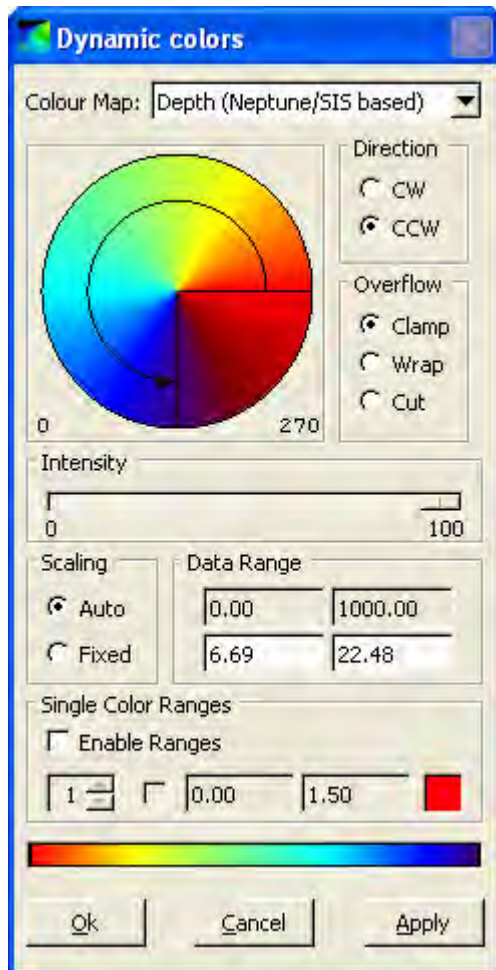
Dynamic colors

Colour Map: Depth (Neptune/SIS based)

Direction
CW
CCW

Overflow
Clamp
Wrap
Cut

0
270

Intensity
0
100

Scaling
Auto
Fixed

Data Range
0.00
1000.00
6.69
22.48

Single Color Ranges
Enable Ranges
1
0.00
1.50

Ok
Cancel
Apply